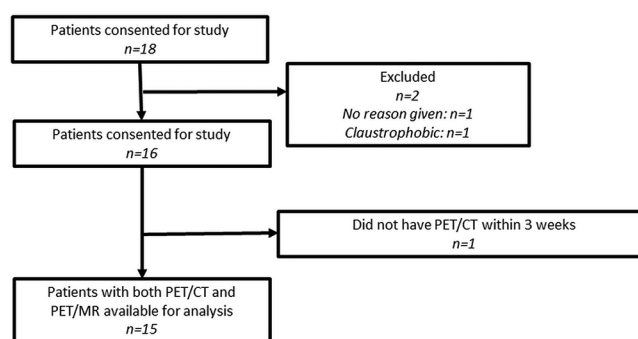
Patients consented for study
*n=18*

Excluded
*n=2*
*No reason given: n=1*
*Claustrophobic: n=1*

Patients consented for study
*n=16*

Did not have PET/CT within 3 weeks
*n=1*

Patients with both PET/CT and PET/MR available for analysis
*n=15*